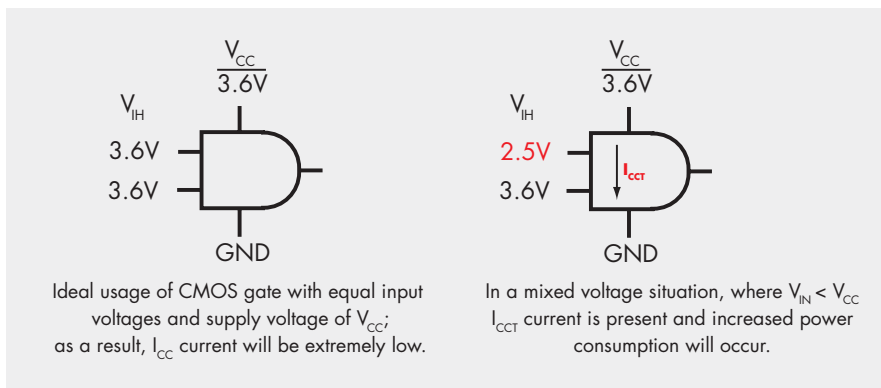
$V_{CC}$
3.6V

$V_{IH}$
3.6V
3.6V

GND

Ideal usage of CMOS gate with equal input voltages and supply voltage of $V_{CC}$; as a result, $I_{CC}$ current will be extremely low.

$V_{CC}$
3.6V

$V_{IH}$
2.5V
3.6V

$I_{CCT}$

GND

In a mixed voltage situation, where $V_{IN} < V_{CC}$ $I_{CCT}$ current is present and increased power consumption will occur.